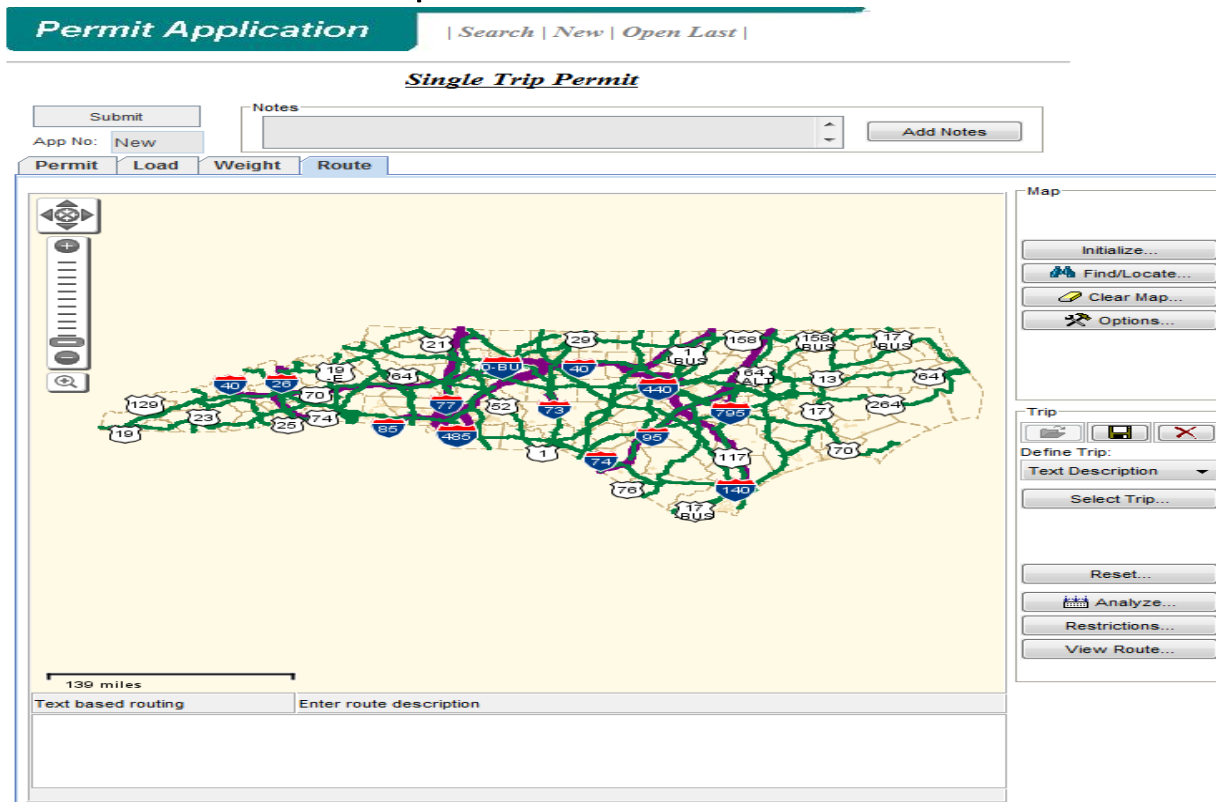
Permit Application | Search | New | Open Last |

Single Trip Permit

Submit

App No: New

Notes

Add Notes

Permit | Load | Weight | Route

21 29 158 158 BUS 17 BUS 1 BUS 40-BU 40 440 64 ALT 13 64 19 E 64 40 26 70 129 23 25 74 77 52 73 795 17 264 85 485 95 1 74 117 70 76 140 17 BUS 19

139 miles

Map

Initialize...

Find/Locate...

Clear Map...

Options...

Trip

Define Trip:

Text Description

Select Trip...

Reset...

Analyze...

Restrictions...

View Route...

Text based routing

Enter route description